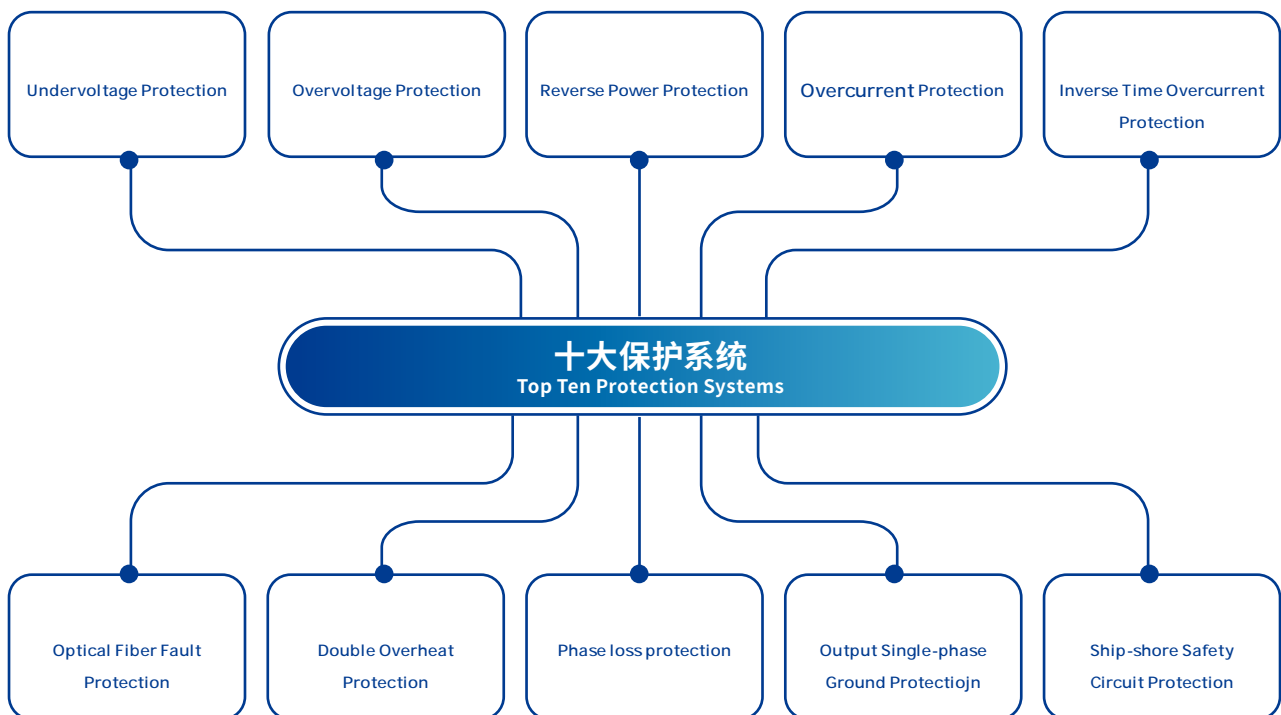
Undervoltage Protection

Overvoltage Protection

Reverse Power Protection

Overcurrent Protection

Inverse Time Overcurrent Protection

十大保护系统
Top Ten Protection Systems

Optical Fiber Fault Protection

Double Overheat Protection

Phase loss protection

Output Single-phase Ground Protectiojn

Ship-shore Safety Circuit Protection